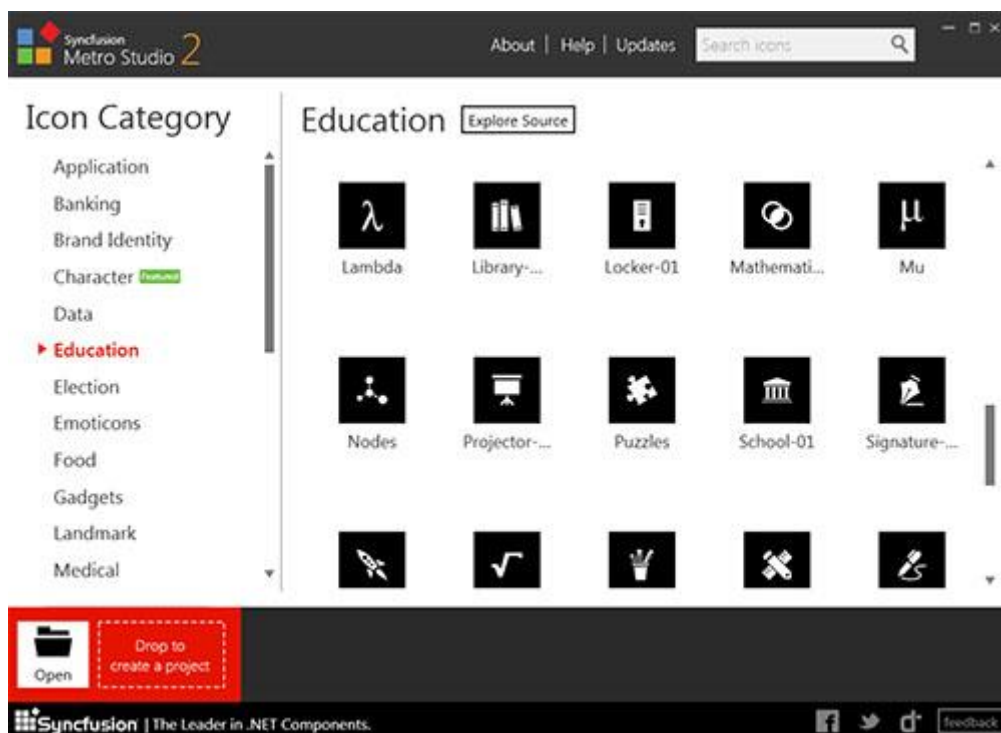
Syncfusion Metro Studio 2

About | Help | Updates

Search icons

Icon Category

Application
Banking
Brand Identity
Character Featured
Data
Education
Election
Emoticons
Food
Gadgets
Landmark
Medical

Education Explore Source

$\lambda$
Lambda

Library-...

Locker-01

Mathemati...

$\mu$
Mu

Nodes

Projector-...

Puzzles

School-01

Signature-...

Open

Drop to create a project

Syncfusion | The Leader in .NET Components.

feedback